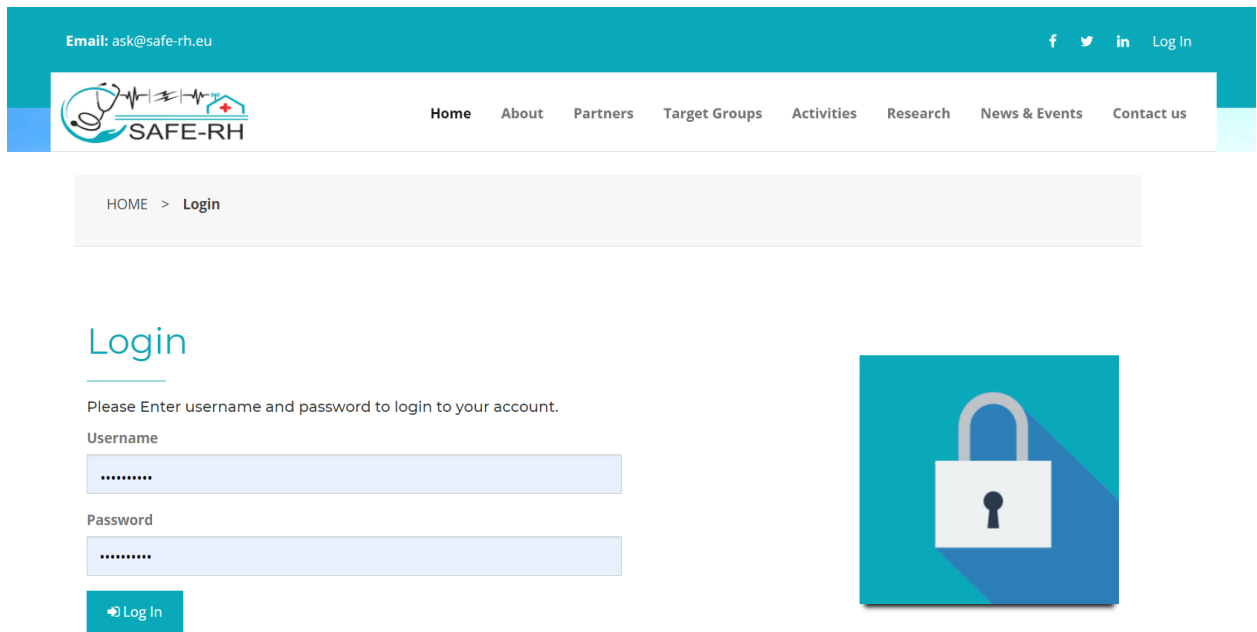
Email: ask@safe-rh.eu

Log In

SAFE-RH

Home About Partners Target Groups Activities Research News & Events Contact us

HOME > Login

Login

Please Enter username and password to login to your account.

Username

••••••••••

Password

••••••••••

Log In